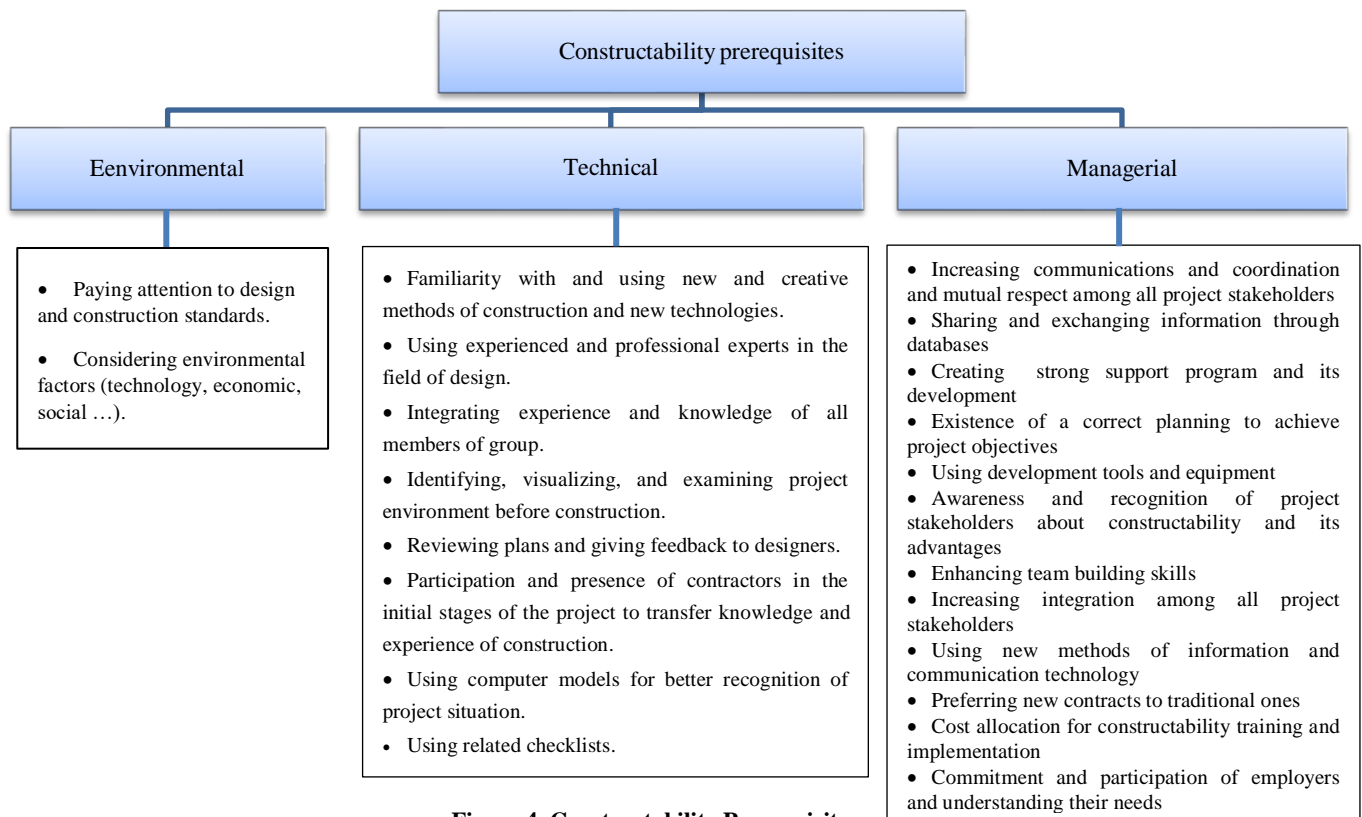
Constructability prerequisites

Eenvironmental

Technical

Managerial

• Paying attention to design and construction standards.

• Considering environmental factors (technology, economic, social …).

• Familiarity with and using new and creative methods of construction and new technologies.

• Using experienced and professional experts in the field of design.

• Integrating experience and knowledge of all members of group.

• Identifying, visualizing, and examining project environment before construction.

• Reviewing plans and giving feedback to designers.

• Participation and presence of contractors in the initial stages of the project to transfer knowledge and experience of construction.

• Using computer models for better recognition of project situation.

• Using related checklists.

• Increasing communications and coordination and mutual respect among all project stakeholders
• Sharing and exchanging information through databases
• Creating strong support program and its development
• Existence of a correct planning to achieve project objectives
• Using development tools and equipment
• Awareness and recognition of project stakeholders about constructability and its advantages
• Enhancing team building skills
• Increasing integration among all project stakeholders
• Using new methods of information and communication technology
• Preferring new contracts to traditional ones
• Cost allocation for constructability training and implementation
• Commitment and participation of employers and understanding their needs

Figure 4. Constructability Prerequisites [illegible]